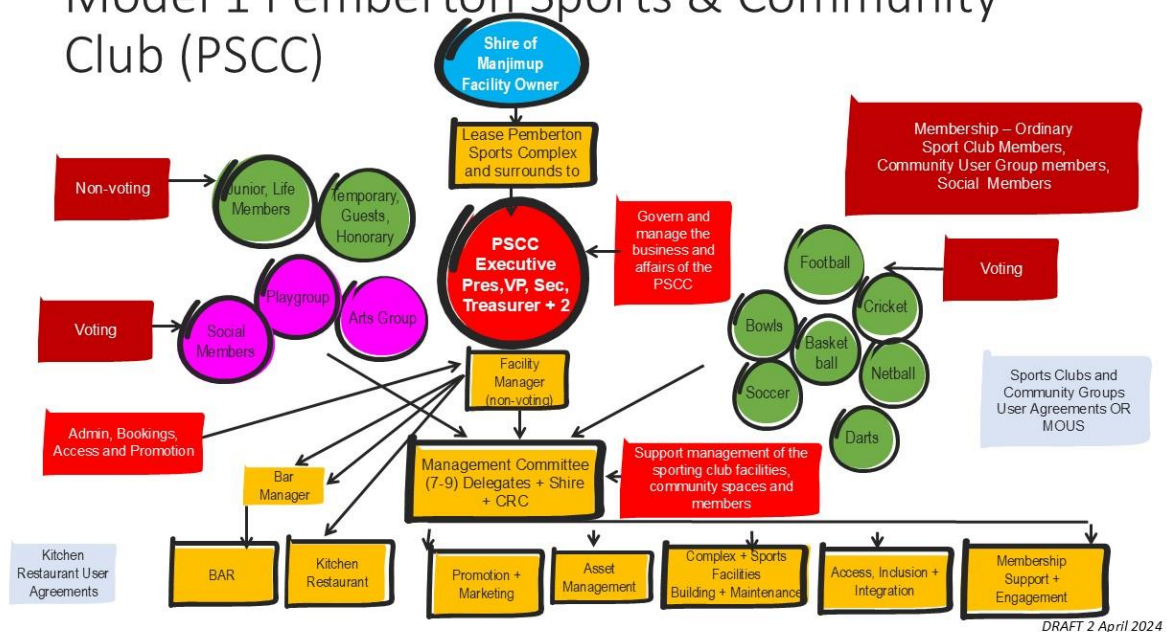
Model 1 Pemberton Sports & Community Club (PSCC)

Shire of Manjimup Facility Owner

Lease Pemberton Sports Complex and surrounds to

PSCC Executive Pres,VP, Sec, Treasurer + 2

Govern and manage the business and affairs of the PSCC

Membership – Ordinary Sport Club Members, Community User Group members, Social Members

Non-voting

Junior, Life Members

Temporary, Guests, Honorary

Voting

Social Members

Playgroup

Arts Group

Football

Voting

Cricket

Bowls

Basket ball

Netball

Soccer

Darts

Sports Clubs and Community Groups User Agreements OR MOUS

Facility Manager (non-voting)

Admin, Bookings, Access and Promotion

Bar Manager

Management Committee (7-9) Delegates + Shire + CRC

Support management of the sporting club facilities, community spaces and members

Kitchen Restaurant User Agreements

BAR

Kitchen Restaurant

Promotion + Marketing

Asset Management

Complex + Sports Facilities Building + Maintenance

Access, Inclusion + Integration

Membership Support + Engagement

DRAFT 2 April 2024